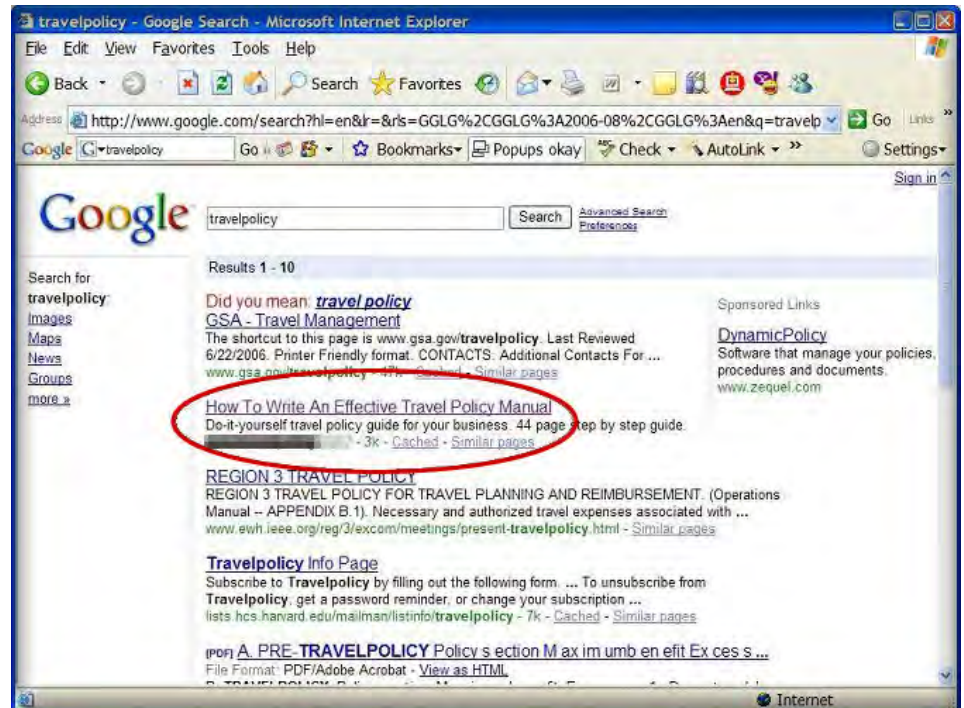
travelpolicy - Google Search - Microsoft Internet Explorer

File Edit View Favorites Tools Help

Back Search Favorites

Address http://www.google.com/search?hl=en&lr=&rls=GGLG%2CGGLG%3A2006-08%2CGGLG%3Aen&q=travelp Go Links

Google travelpolicy Go Bookmarks Popups okay Check AutoLink Settings

Sign in

Google travelpolicy Search Advanced Search Preferences

Results 1 - 10

Search for travelpolicy:
Images
Maps
News
Groups
more »

Did you mean: travel policy

GSA - Travel Management
The shortcut to this page is www.gsa.gov/travelpolicy. Last Reviewed 6/22/2006. Printer Friendly format. CONTACTS. Additional Contacts For ...
www.gsa.gov/travelpolicy - 47k - Cached - Similar pages

How To Write An Effective Travel Policy Manual
Do-it-yourself travel policy guide for your business. 44 page step by step guide.
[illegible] - 3k - Cached - Similar pages

REGION 3 TRAVEL POLICY
REGION 3 TRAVEL POLICY FOR TRAVEL PLANNING AND REIMBURSEMENT. (Operations Manual -- APPENDIX B.1). Necessary and authorized travel expenses associated with ...
www.ewh.ieee.org/reg/3/excom/meetings/present-travelpolicy.html - Similar pages

Travelpolicy Info Page
Subscribe to Travelpolicy by filling out the following form. ... To unsubscribe from Travelpolicy, get a password reminder, or change your subscription ...
lists.hcs.harvard.edu/mailman/listinfo/travelpolicy - 7k - Cached - Similar pages

[PDF] A. PRE-TRAVELPOLICY Policy s ection M ax im umb en efit Ex ces s ...
File Format: PDF/Adobe Acrobat - View as HTML

Sponsored Links

DynamicPolicy
Software that manage your policies, procedures and documents.
www.zequel.com

Internet